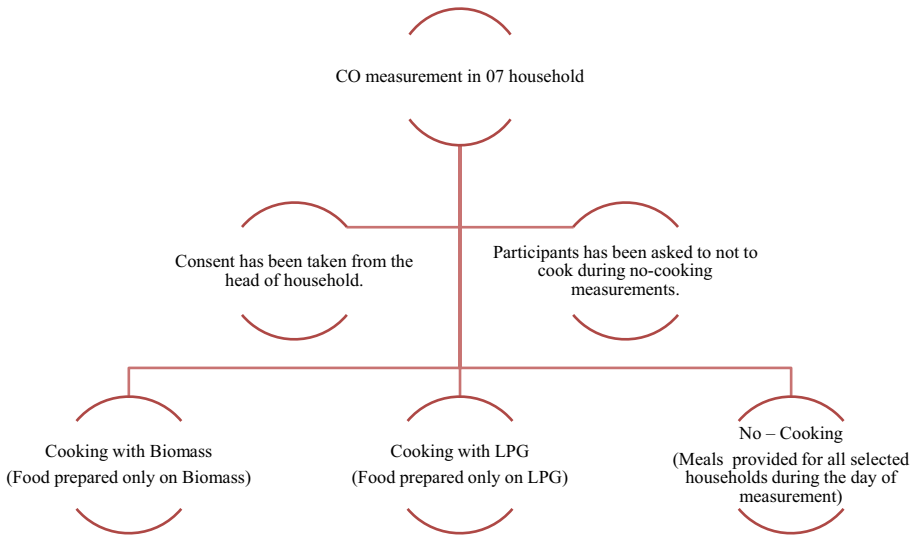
CO measurement in 07 household

Consent has been taken from the head of household.

Participants has been asked to not to cook during no-cooking measurements.

Cooking with Biomass
(Food prepared only on Biomass)

Cooking with LPG
(Food prepared only on LPG)

No – Cooking
(Meals provided for all selected households during the day of measurement)